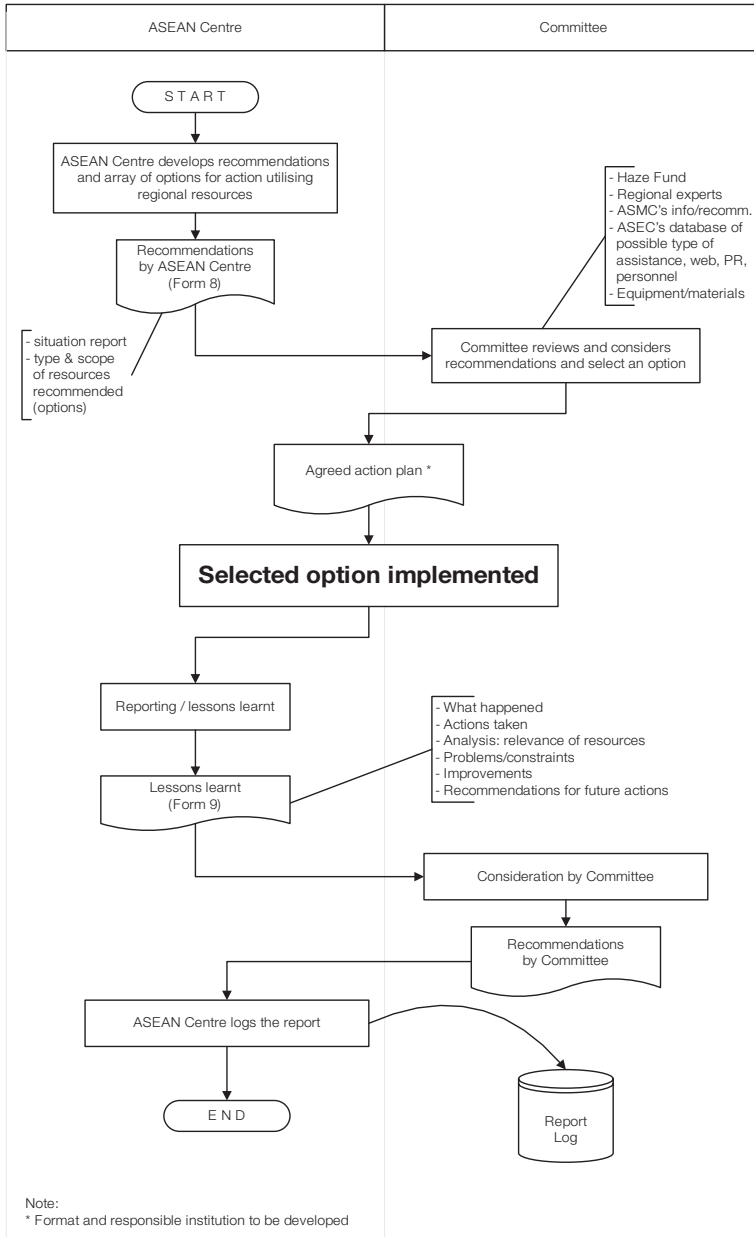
ASEAN Centre

Committee

START

ASEAN Centre develops recommendations and array of options for action utilising regional resources

Recommendations by ASEAN Centre (Form 8)

- Haze Fund
- Regional experts
- ASMC's info/recomm.
- ASEC's database of possible type of assistance, web, PR, personnel
- Equipment/materials

- situation report
- type & scope of resources recommended (options)

Committee reviews and considers recommendations and select an option

Agreed action plan *

Selected option implemented

Reporting / lessons learnt

- What happened
- Actions taken
- Analysis: relevance of resources
- Problems/constraints
- Improvements
- Recommendations for future actions

Lessons learnt (Form 9)

Consideration by Committee

Recommendations by Committee

ASEAN Centre logs the report

END

Report Log

Note:
* Format and responsible institution to be developed